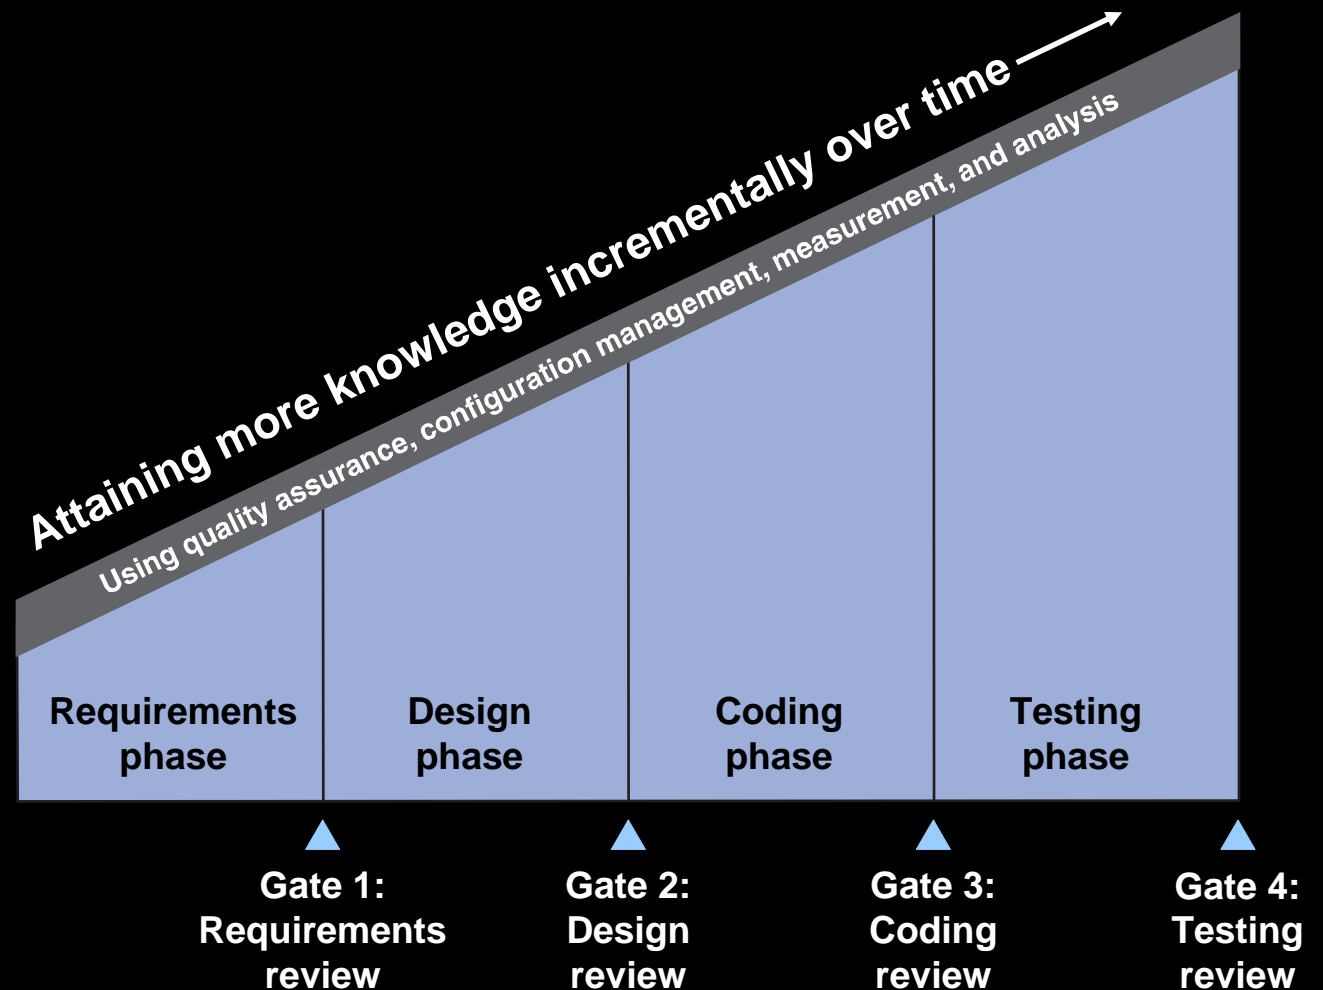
Attaining more knowledge incrementally over time

Using quality assurance, configuration management, measurement, and analysis

Requirements phase

Design phase

Coding phase

Testing phase

Gate 1: Requirements review

Gate 2: Design review

Gate 3: Coding review

Gate 4: Testing review